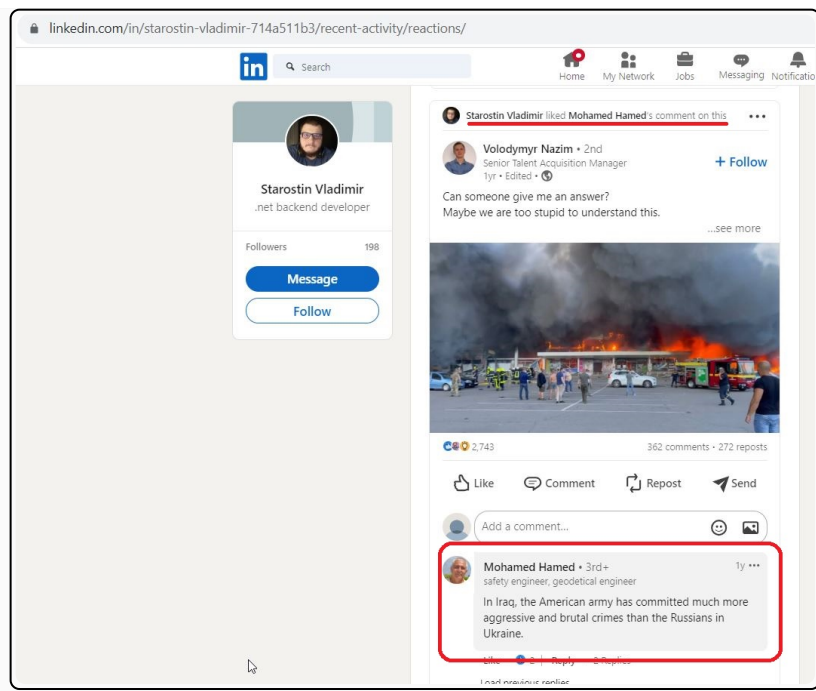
linkedin.com/in/starostin-vladimir-714a511b3/recent-activity/reactions/

in Search

Home My Network Jobs Messaging Notificatio

Starostin Vladimir
.net backend developer

Followers 198

Message

Follow

Starostin Vladimir liked Mohamed Hamed's comment on this •••

Volodymyr Nazim • 2nd
Senior Talent Acquisition Manager
1yr • Edited •

+ Follow

Can someone give me an answer?
Maybe we are too stupid to understand this.

...see more

2,743

362 comments • 272 reposts

Like Comment Repost Send

Add a comment...

Mohamed Hamed • 3rd+
safety engineer, geodetical engineer

1y •••

In Iraq, the American army has committed much more aggressive and brutal crimes than the Russians in Ukraine.

Like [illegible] | Reply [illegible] Replies

Load previous replies